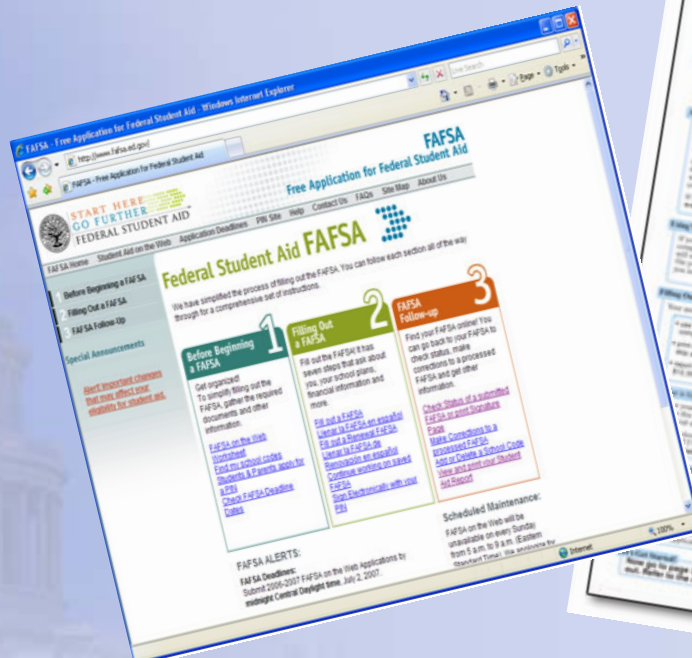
FAFSA - Free Application for Federal Student Aid - Windows Internet Explorer

http://www.fafsa.ed.gov/

Live Search

FAFSA - Free Application for Federal Student Aid

Page Tools

START HERE GO FURTHER FEDERAL STUDENT AID

FAFSA

Free Application for Federal Student Aid

PIN Site Help Contact Us FAQs Site Map About Us

FAFSA Home Student Aid on the Web Application Deadlines

Federal Student Aid FAFSA

Before Beginning a FAFSA

Filling Out a FAFSA

FAFSA Follow-Up

Special Announcements

Alert! Important changes that may affect your eligibility for student aid.

We have simplified the process of filling out the FAFSA. You can follow each section all of the way through for a comprehensive set of instructions.

Before Beginning a FAFSA 1

Get organized! To simplify filling out the FAFSA, gather the required documents and other information.

FAFSA on the Web Worksheet
Find my school codes
Students & Parents apply for a PIN
Check FAFSA Deadline Dates

Filling Out a FAFSA 2

Fill out the FAFSA! It has seven steps that ask about you, your school plans, financial information and more.

Fill out a FAFSA
Llenar la FAFSA en español
Fill out a Renewal FAFSA
Llenar la FAFSA de Renovación en español
Continue working on saved FAFSA
Sign Electronically with your PIN

FAFSA Follow-up 3

Find your FAFSA online! You can go back to your FAFSA to check status, make corrections to a processed FAFSA and get other information.

Check Status of a submitted FAFSA or print Signature Page
Make Corrections to a processed FAFSA
Add or Delete a School Code
View and print your Student Aid Report

FAFSA ALERTS:

FAFSA Deadlines:
Submit 2006-2007 FAFSA on the Web Applications by midnight Central Daylight time, July 2, 2007.

Scheduled Maintenance:

FAFSA on the Web will be unavailable on every Sunday from 5 a.m. to 9 a.m. (Eastern Standard Time). We apologize for

Internet 100%